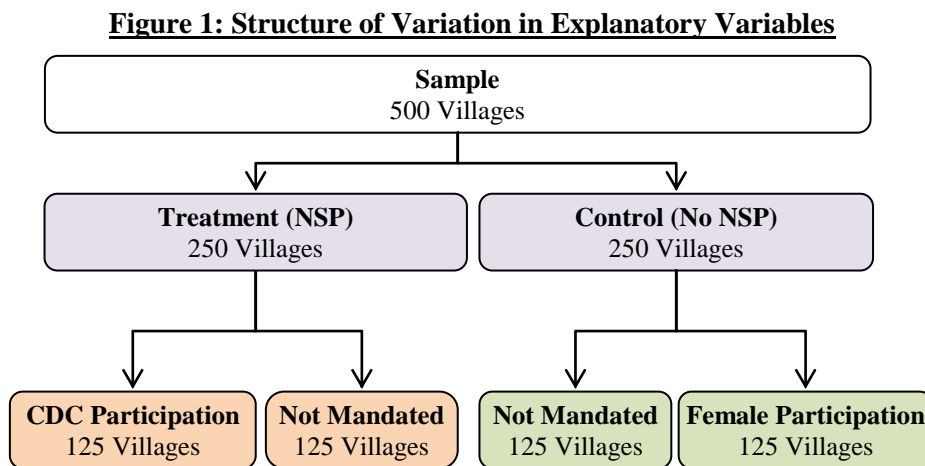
**Figure 1: Structure of Variation in Explanatory Variables**

**Sample**
500 Villages

**Treatment (NSP)**
250 Villages

**Control (No NSP)**
250 Villages

**CDC Participation**
125 Villages

**Not Mandated**
125 Villages

**Not Mandated**
125 Villages

**Female Participation**
125 Villages